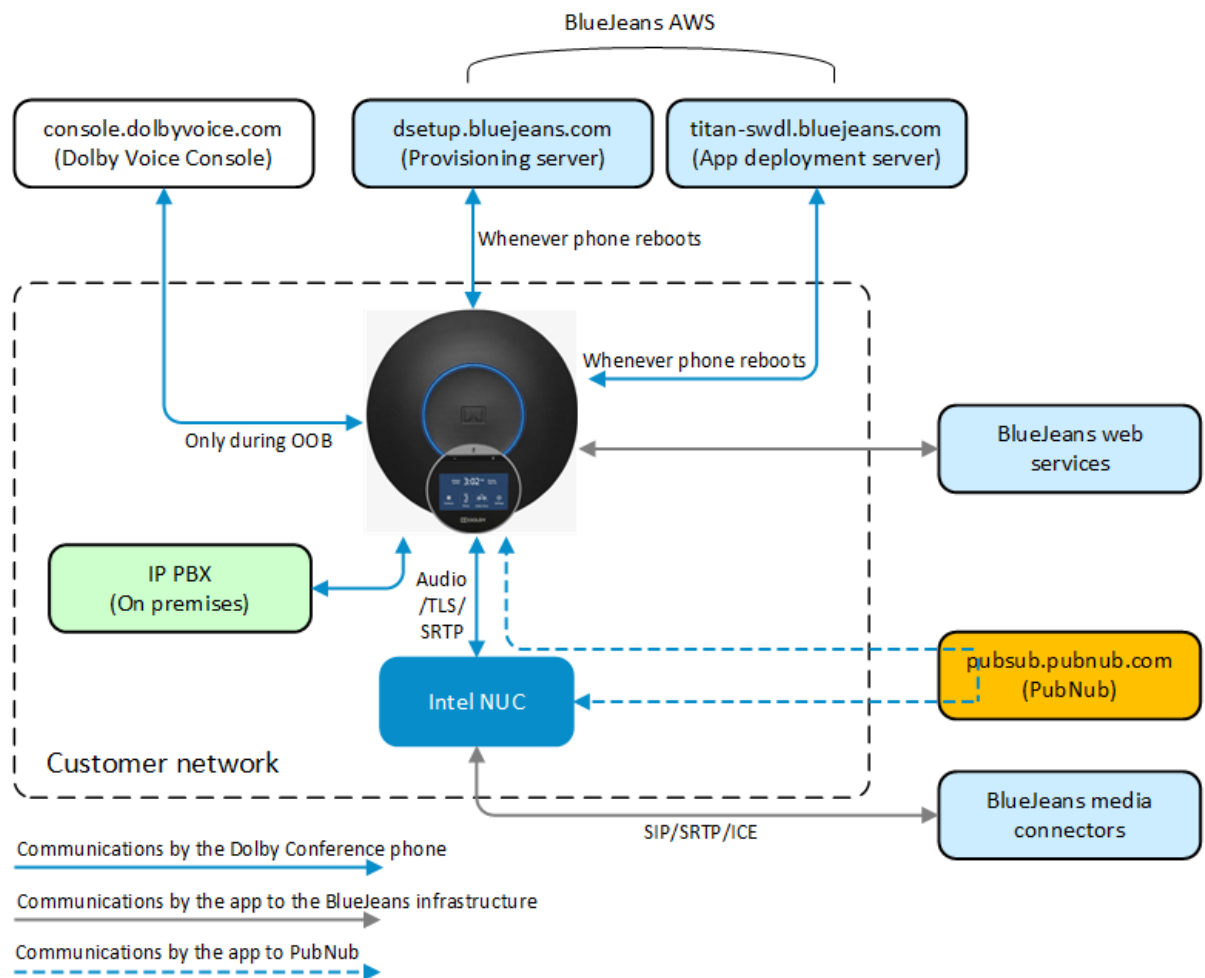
BlueJeans AWS

console.dolbyvoice.com
(Dolby Voice Console)

dsetup.bluejeans.com
(Provisioning server)

titan-swdl.bluejeans.com
(App deployment server)

Whenever phone reboots

Whenever phone reboots

Only during OOB

3:02

BlueJeans web services

IP PBX
(On premises)

Audio
/TLS/
SRTP

pubsub.pubnub.com
(PubNub)

Intel NUC

Customer network

BlueJeans media connectors

SIP/SRTP/ICE

Communications by the Dolby Conference phone

Communications by the app to the BlueJeans infrastructure

Communications by the app to PubNub